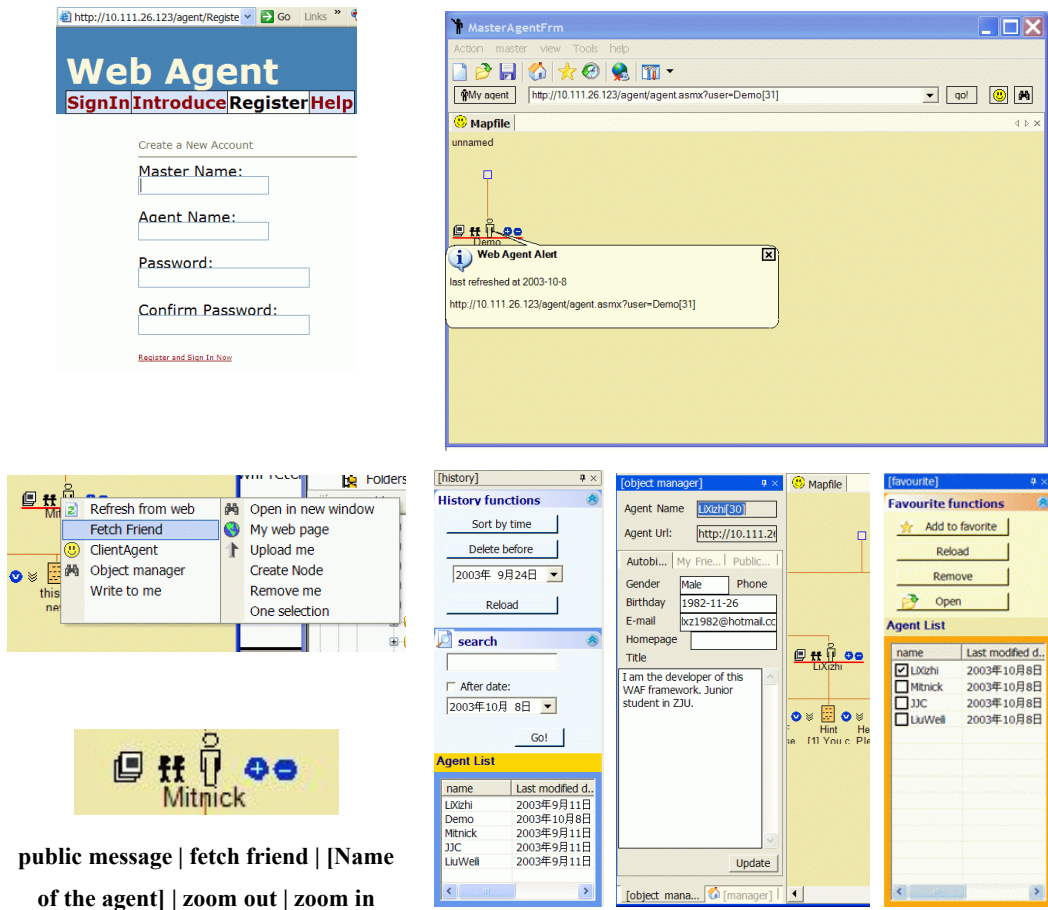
http://10.111.26.123/agent/Registe Go Links »

Web Agent

SignIn Introduce Register Help

Create a New Account

Master Name:

Agent Name:

Password:

Confirm Password:

Register and Sign In Now

MasterAgentFrm

Action master view Tools help

My agent http://10.111.26.123/agent/agent.asmx?user=Demo[31] go!

Mapfile

unnamed

Demo

Web Agent Alert

last refreshed at 2003-10-8

http://10.111.26.123/agent/agent.asmx?user=Demo[31]

Folders

Refresh from web
Fetch Friend
ClientAgent
Object manager
Write to me

Open in new window
My web page
Upload me
Create Node
Remove me
One selection

Mitnick

public message | fetch friend | [Name of the agent] | zoom out | zoom in

[history]

History functions

Sort by time

Delete before

2003年 9月24日

Reload

search

After date:

2003年10月 8日

Go!

Agent List

| name | Last modified d.. |
|---|---|
| LiXizhi | 2003年9月11日 |
| Demo | 2003年10月8日 |
| Mitnick | 2003年9月11日 |
| JJC | 2003年9月11日 |
| LiuWeli | 2003年9月11日 |

[object manager]

Agent Name LiXizhi[30]

Agent Url: http://10.111.2

Autobi... My Frie... Public...

Gender Male Phone

Birthday 1982-11-26

E-mail lxz1982@hotmail.cc

Homepage

Title

I am the developer of this WAF framework. Junior student in ZJU.

Update

[object mana... [manager]

Mapfile

LiXizhi

Hint

[1] You c

He

Ple

[favourite]

Favourite functions

Add to favorite

Reload

Remove

Open

Agent List

| name | Last modified d.. |
|---|---|
| LiXizhi | 2003年10月8日 |
| Mitnick | 2003年10月8日 |
| JJC | 2003年10月8日 |
| LiuWeli | 2003年10月8日 |